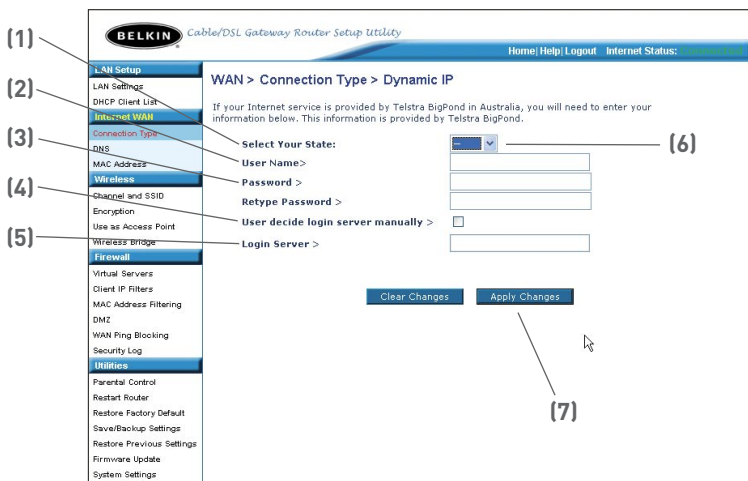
(1)
(2)
(3)
(4)
(5)

BELKIN Cable/DSL Gateway Router Setup Utility

Home| Help| Logout Internet Status: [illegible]

LAN Setup
LAN Settings
DHCP Client List
Internet WAN
Connection Type
DNS
MAC Address
Wireless
Channel and SSID
Encryption
Use as Access Point
Wireless Bridge
Firewall
Virtual Servers
Client IP Filters
MAC Address Filtering
DMZ
WAN Ping Blocking
Security Log
Utilities
Parental Control
Restart Router
Restore Factory Default
Save/Backup Settings
Restore Previous Settings
Firmware Update
System Settings

WAN > Connection Type > Dynamic IP

If your Internet service is provided by Telstra BigPond in Australia, you will need to enter your information below. This information is provided by Telstra BigPond.

Select Your State: --
User Name>
Password >
Retype Password >
User decide login server manually >
Login Server >

(6)

Clear Changes Apply Changes

(7)